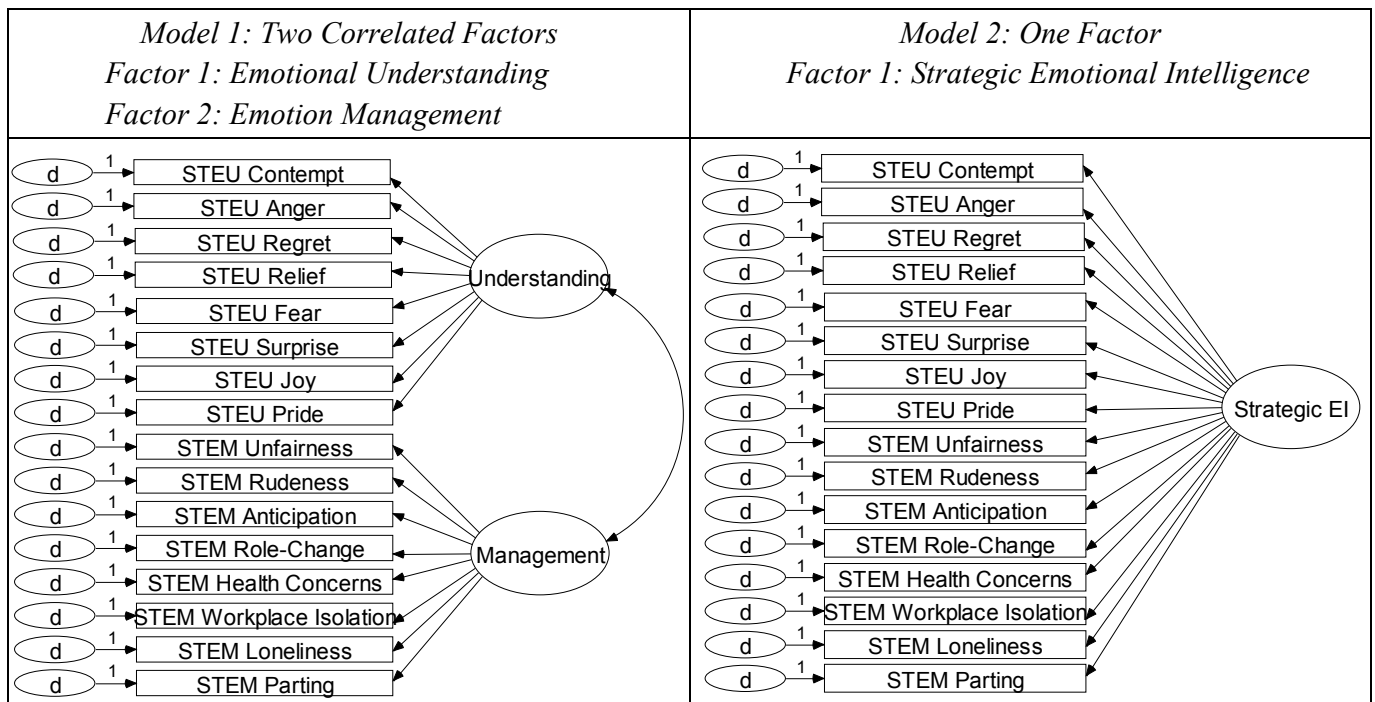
| Model 1: Two Correlated Factors<br>Factor 1: Emotional Understanding<br>Factor 2: Emotion Management | Model 2: One Factor<br>Factor 1: Strategic Emotional Intelligence |
|---|---|
| d 1 STEU Contempt<br>d 1 STEU Anger<br>d 1 STEU Regret<br>d 1 STEU Relief<br>d 1 STEU Fear<br>d 1 STEU Surprise<br>d 1 STEU Joy<br>d 1 STEU Pride<br>d 1 STEM Unfairness<br>d 1 STEM Rudeness<br>d 1 STEM Anticipation<br>d 1 STEM Role-Change<br>d 1 STEM Health Concerns<br>d 1 STEM Workplace Isolation<br>d 1 STEM Loneliness<br>d 1 STEM Parting<br>Understanding<br>Management | d 1 STEU Contempt<br>d 1 STEU Anger<br>d 1 STEU Regret<br>d 1 STEU Relief<br>d 1 STEU Fear<br>d 1 STEU Surprise<br>d 1 STEU Joy<br>d 1 STEU Pride<br>d 1 STEM Unfairness<br>d 1 STEM Rudeness<br>d 1 STEM Anticipation<br>d 1 STEM Role-Change<br>d 1 STEM Health Concerns<br>d 1 STEM Workplace Isolation<br>d 1 STEM Loneliness<br>d 1 STEM Parting<br>Strategic EI |